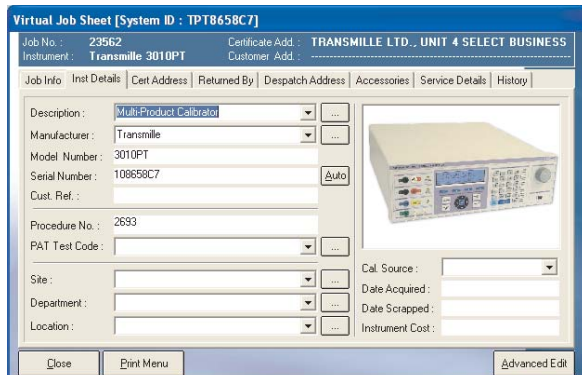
Virtual Job Sheet [System ID : TPT8658C7]

Job No. : 23562
Instrument : Transmille 3010PT
Certificate Add. : TRANSMILLE LTD., UNIT 4 SELECT BUSINESS
Customer Add. : ------------------------------------------------

Job Info | Inst Details | Cert Address | Returned By | Despatch Address | Accessories | Service Details | History

Description : Multi-Product Calibrator ...
Manufacturer : Transmille ...
Model Number : 3010PT
Serial Number : 108658C7 Auto
Cust. Ref. :

Procedure No. : 2693
PAT Test Code : ...

Site : ...
Department : ...
Location : ...

Cal. Source :
Date Acquired :
Date Scrapped :
Instrument Cost :

Close | Print Menu | Advanced Edit